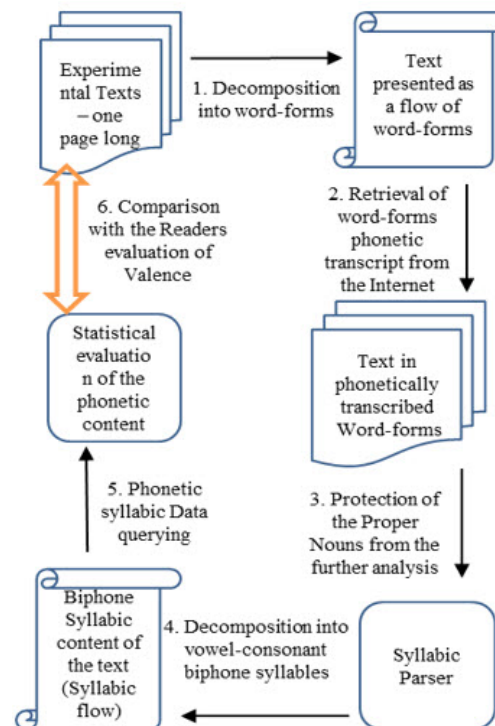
Experimental Texts – one page long

1. Decomposition into word-forms

Text presented as a flow of word-forms

2. Retrieval of word-forms phonetic transcript from the Internet

Text in phonetically transcribed Word-forms

3. Protection of the Proper Nouns from the further analysis

Syllabic Parser

4. Decomposition into vowel-consonant biphone syllables

Biphone Syllabic content of the text (Syllabic flow)

5. Phonetic syllabic Data querying

Statistical evaluation of the phonetic content

6. Comparison with the Readers evaluation of Valence